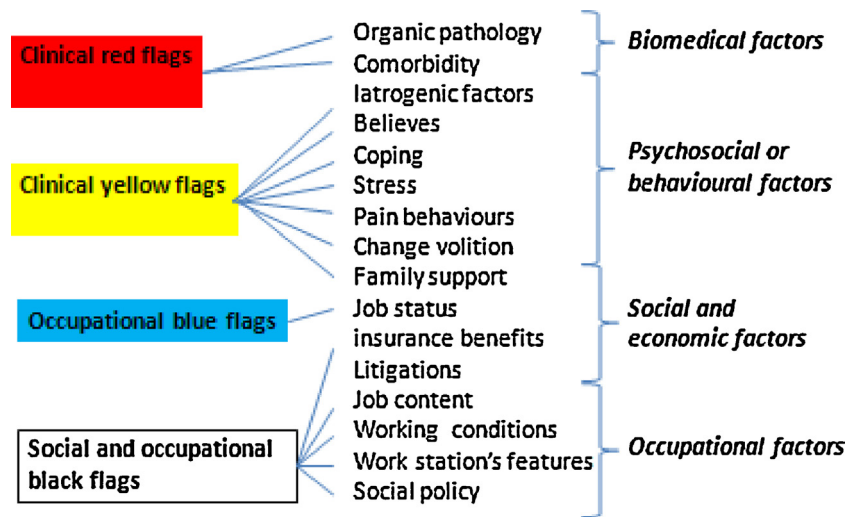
Clinical red flags

Clinical yellow flags

Occupational blue flags

Social and occupational black flags

Organic pathology
Comorbidity
Iatrogenic factors
Believes
Coping
Stress
Pain behaviours
Change volition
Family support
Job status
insurance benefits
Litigations
Job content
Working conditions
Work station's features
Social policy

*Biomedical factors*

*Psychosocial or behavioural factors*

*Social and economic factors*

*Occupational factors*